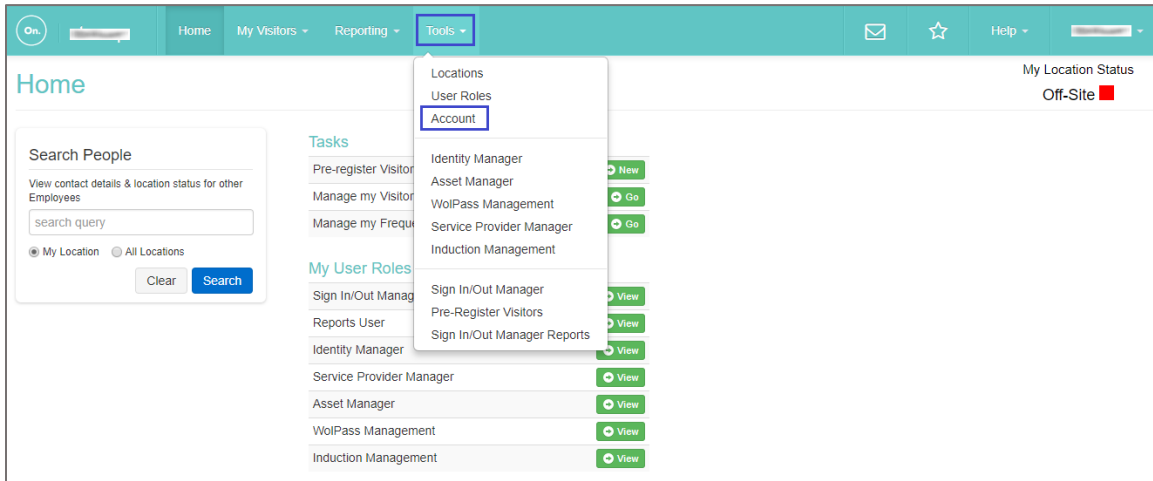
On. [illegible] Home My Visitors ▾ Reporting ▾ Tools ▾ Help ▾ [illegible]

Home

My Location Status
Off-Site

Search People
View contact details & location status for other Employees
search query
My Location All Locations
Clear Search

Tasks
Pre-register Visitor New
Manage my Visitor Go
Manage my Freque Go

My User Roles
Sign In/Out Manag View
Reports User View
Identity Manager View
Service Provider Manager View
Asset Manager View
WolPass Management View
Induction Management View

Locations
User Roles
Account
Identity Manager
Asset Manager
WolPass Management
Service Provider Manager
Induction Management
Sign In/Out Manager
Pre-Register Visitors
Sign In/Out Manager Reports